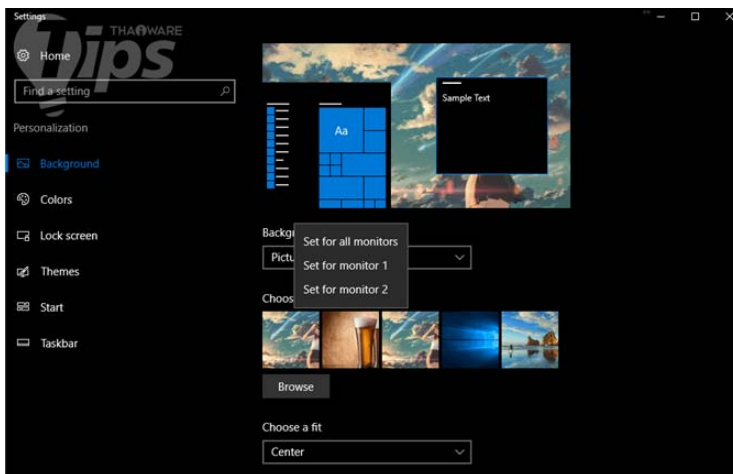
Settings

THAIWARE tips

Home

Find a setting

Personalization

Background

Colors

Lock screen

Themes

Start

Taskbar

Aa

Sample Text

Backgr

Pictu

Set for all monitors

Set for monitor 1

Set for monitor 2

Choos

Browse

Choose a fit

Center